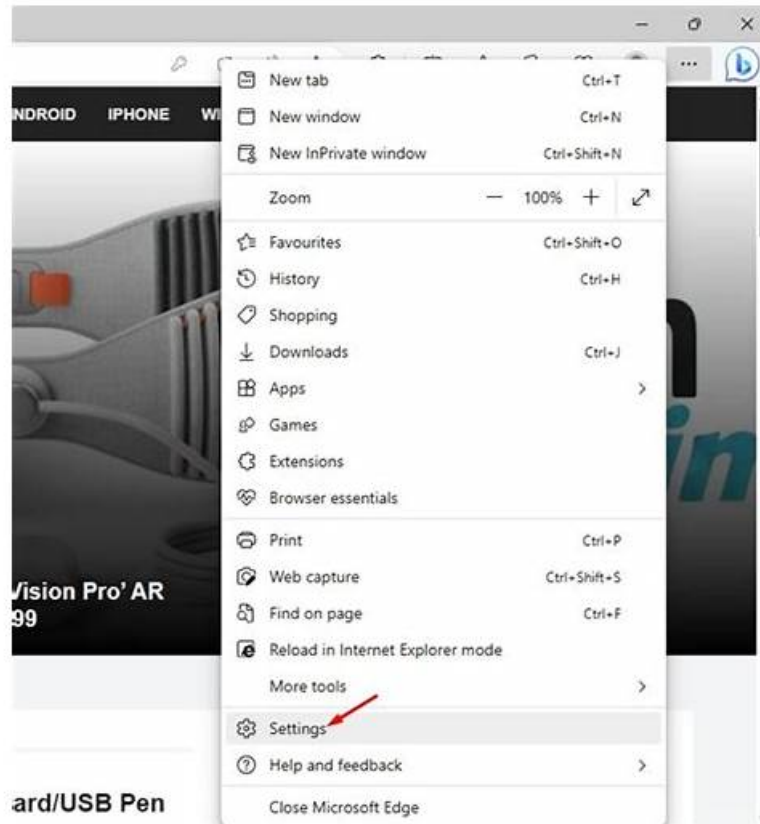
NDROID IPHONE WI

New tab Ctrl+T
New window Ctrl+N
New InPrivate window Ctrl+Shift+N
Zoom — 100% +
Favourites Ctrl+Shift+O
History Ctrl+H
Shopping
Downloads Ctrl+J
Apps
Games
Extensions
Browser essentials
Print Ctrl+P
Web capture Ctrl+Shift+S
Find on page Ctrl+F
Reload in Internet Explorer mode
More tools
Settings
Help and feedback
Close Microsoft Edge

Vision Pro' AR
99

ard/USB Pen